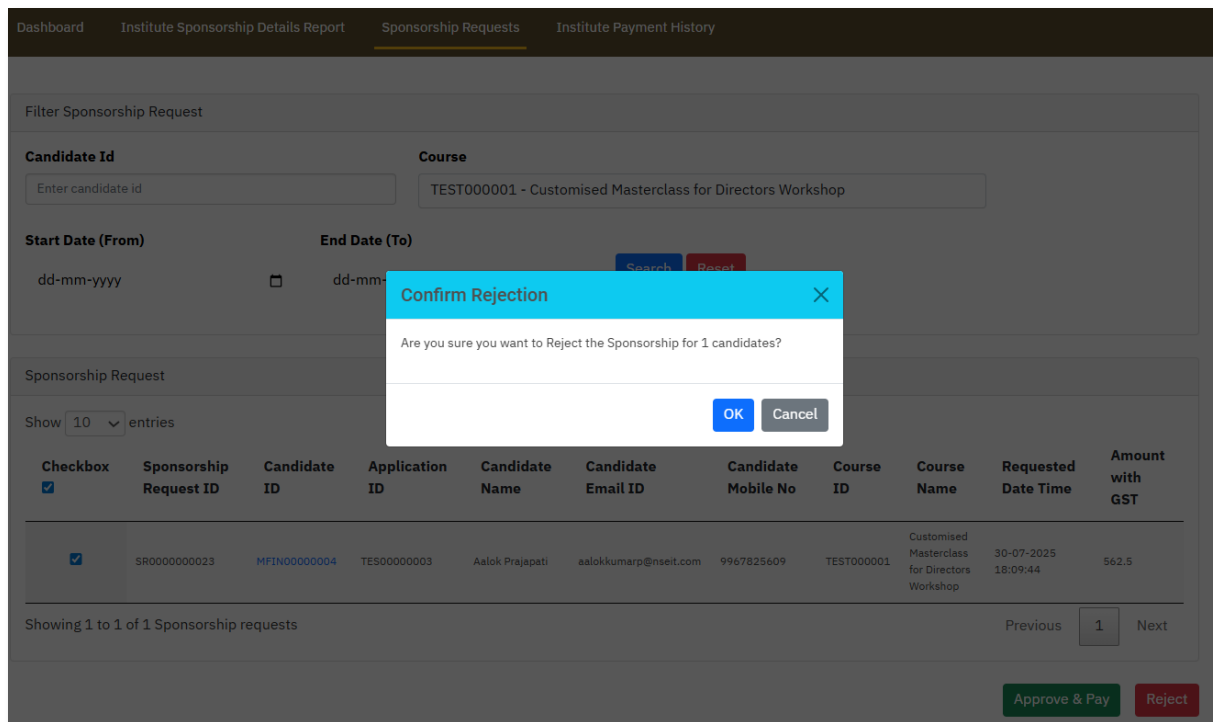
Dashboard Institute Sponsorship Details Report Sponsorship Requests Institute Payment History

Filter Sponsorship Request

Candidate Id

Enter candidate id

Course

TEST000001 - Customised Masterclass for Directors Workshop

Start Date (From)

dd-mm-yyyy

End Date (To)

dd-mm-

Search Reset

Confirm Rejection

Are you sure you want to Reject the Sponsorship for 1 candidates?

OK Cancel

Sponsorship Request

Show 10 entries

| Checkbox | Sponsorship Request ID | Candidate ID | Application ID | Candidate Name | Candidate Email ID | Candidate Mobile No | Course ID | Course Name | Requested Date Time | Amount with GST |
|---|---|---|---|---|---|---|---|---|---|---|
| | SR0000000023 | MFIN00000004 | TES00000003 | Aalok Prajapati | aalokkumarp@nseit.com | 9967825609 | TEST000001 | Customised Masterclass for Directors Workshop | 30-07-2025 18:09:44 | 562.5 |

Showing 1 to 1 of 1 Sponsorship requests

Previous 1 Next

Approve & Pay Reject